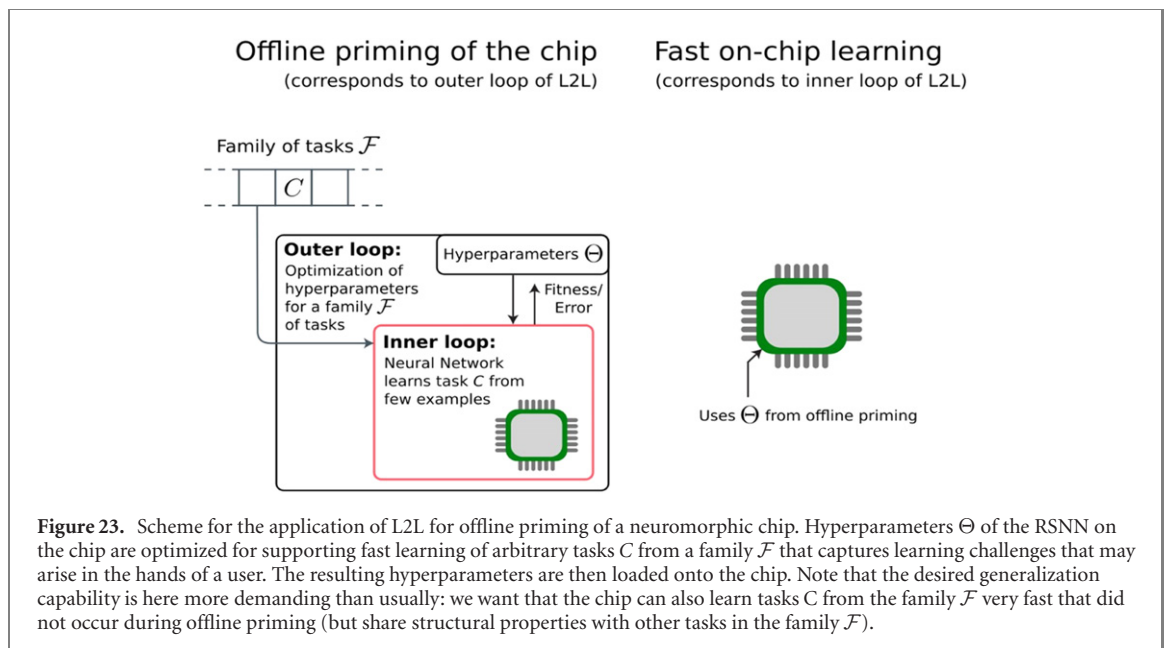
Offline priming of the chip
(corresponds to outer loop of L2L)

Fast on-chip learning
(corresponds to inner loop of L2L)

Family of tasks $\mathcal{F}$

$C$

**Outer loop:**
Optimization of hyperparameters for a family $\mathcal{F}$ of tasks

Hyperparameters $\Theta$

Fitness/ Error

**Inner loop:**
Neural Network learns task $C$ from few examples

Uses $\Theta$ from offline priming

**Figure 23.** Scheme for the application of L2L for offline priming of a neuromorphic chip. Hyperparameters $\Theta$ of the RSNN on the chip are optimized for supporting fast learning of arbitrary tasks $C$ from a family $\mathcal{F}$ that captures learning challenges that may arise in the hands of a user. The resulting hyperparameters are then loaded onto the chip. Note that the desired generalization capability is here more demanding than usually: we want that the chip can also learn tasks C from the family $\mathcal{F}$ very fast that did not occur during offline priming (but share structural properties with other tasks in the family $\mathcal{F}$).